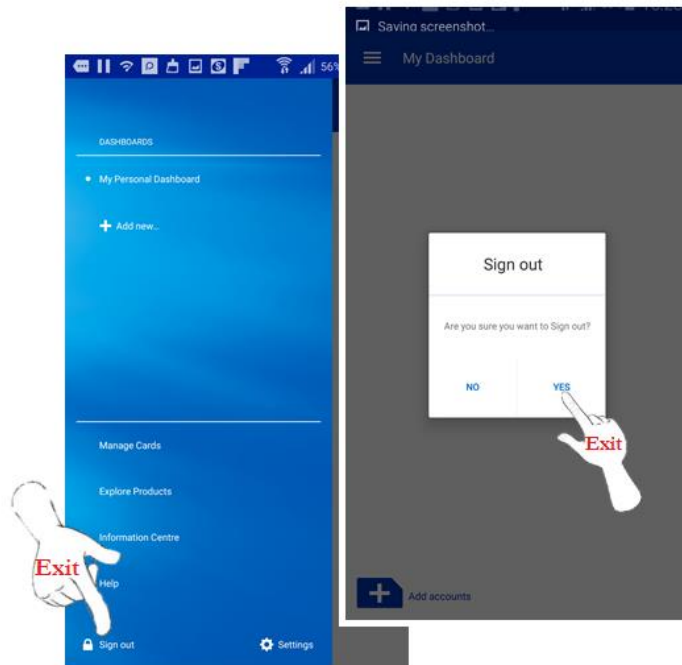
56%

DASHBOARDS

My Personal Dashboard

Add new...

Manage Cards

Explore Products

Information Centre

Help

Sign out

Settings

Exit

Saving screenshot...

My Dashboard

Sign out

Are you sure you want to Sign out?

NO

YES

Exit

Add accounts